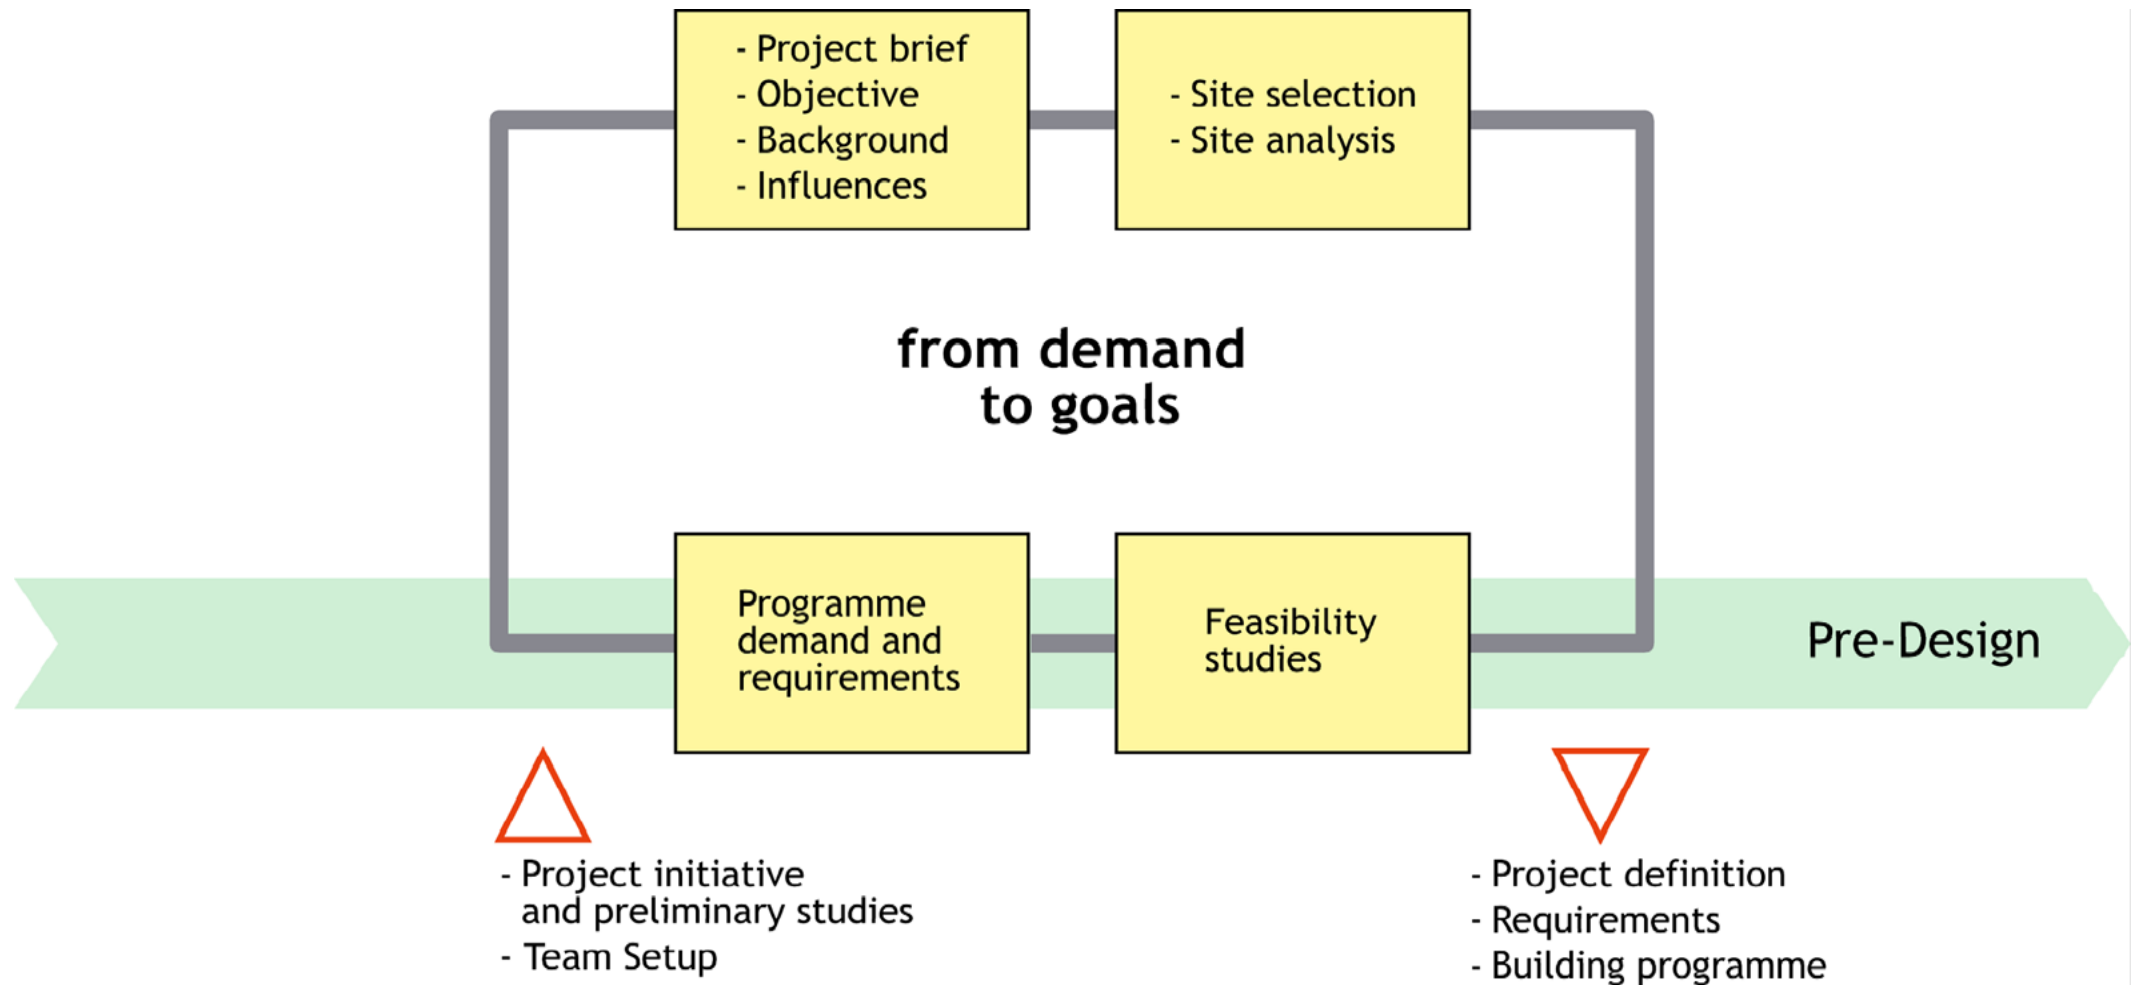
- Project brief
- Objective
- Background
- Influences

- Site selection
- Site analysis

from demand to goals

Programme demand and requirements

Feasibility studies

Pre-Design

- Project initiative and preliminary studies
- Team Setup

- Project definition
- Requirements
- Building programme